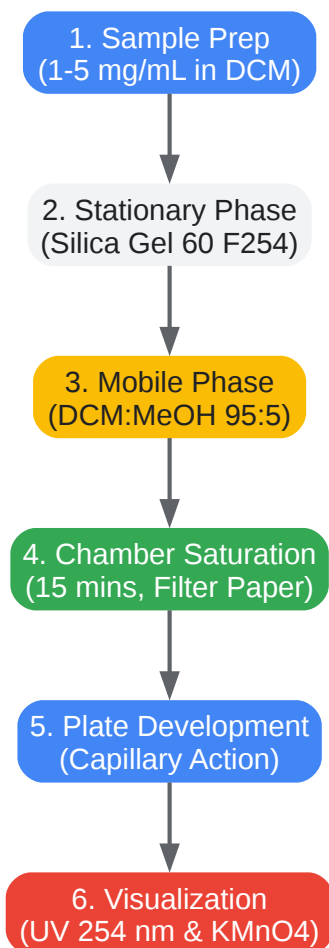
1. Sample Prep
(1-5 mg/mL in DCM)

2. Stationary Phase
(Silica Gel 60 F254)

3. Mobile Phase
(DCM:MeOH 95:5)

4. Chamber Saturation
(15 mins, Filter Paper)

5. Plate Development
(Capillary Action)

6. Visualization
(UV 254 nm & KMnO4)